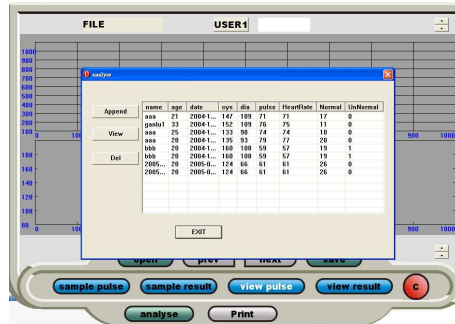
FILE
USER1

1000
900
800
700
600
500
400
300
200
100
0
100
900
1000
180
160
140
120
100
80
0
100
900
1000

analyse

Append
View
Del

| name | age | date | sys | dia | pulse | HeartRate | Normal | UnNormal |
|---|---|---|---|---|---|---|---|---|
| aaa | 21 | 2004-1... | 147 | 109 | 71 | 71 | 17 | 0 |
| ganlu1 | 33 | 2004-1... | 152 | 109 | 75 | 75 | 11 | 0 |
| aaa | 25 | 2004-1... | 133 | 98 | 74 | 74 | 10 | 0 |
| aaa | 20 | 2004-1... | 135 | 93 | 79 | 77 | 20 | 0 |
| bbb | 20 | 2004-1... | 160 | 100 | 59 | 57 | 19 | 1 |
| bbb | 20 | 2004-1... | 160 | 100 | 59 | 57 | 19 | 1 |
| 2005... | 20 | 2005-0... | 124 | 66 | 61 | 61 | 26 | 0 |
| 2005... | 20 | 2005-0... | 124 | 66 | 61 | 61 | 26 | 0 |

EXIT

open
prev
next
save

sample pulse
sample result
view pulse
view result
C
analyse
Print